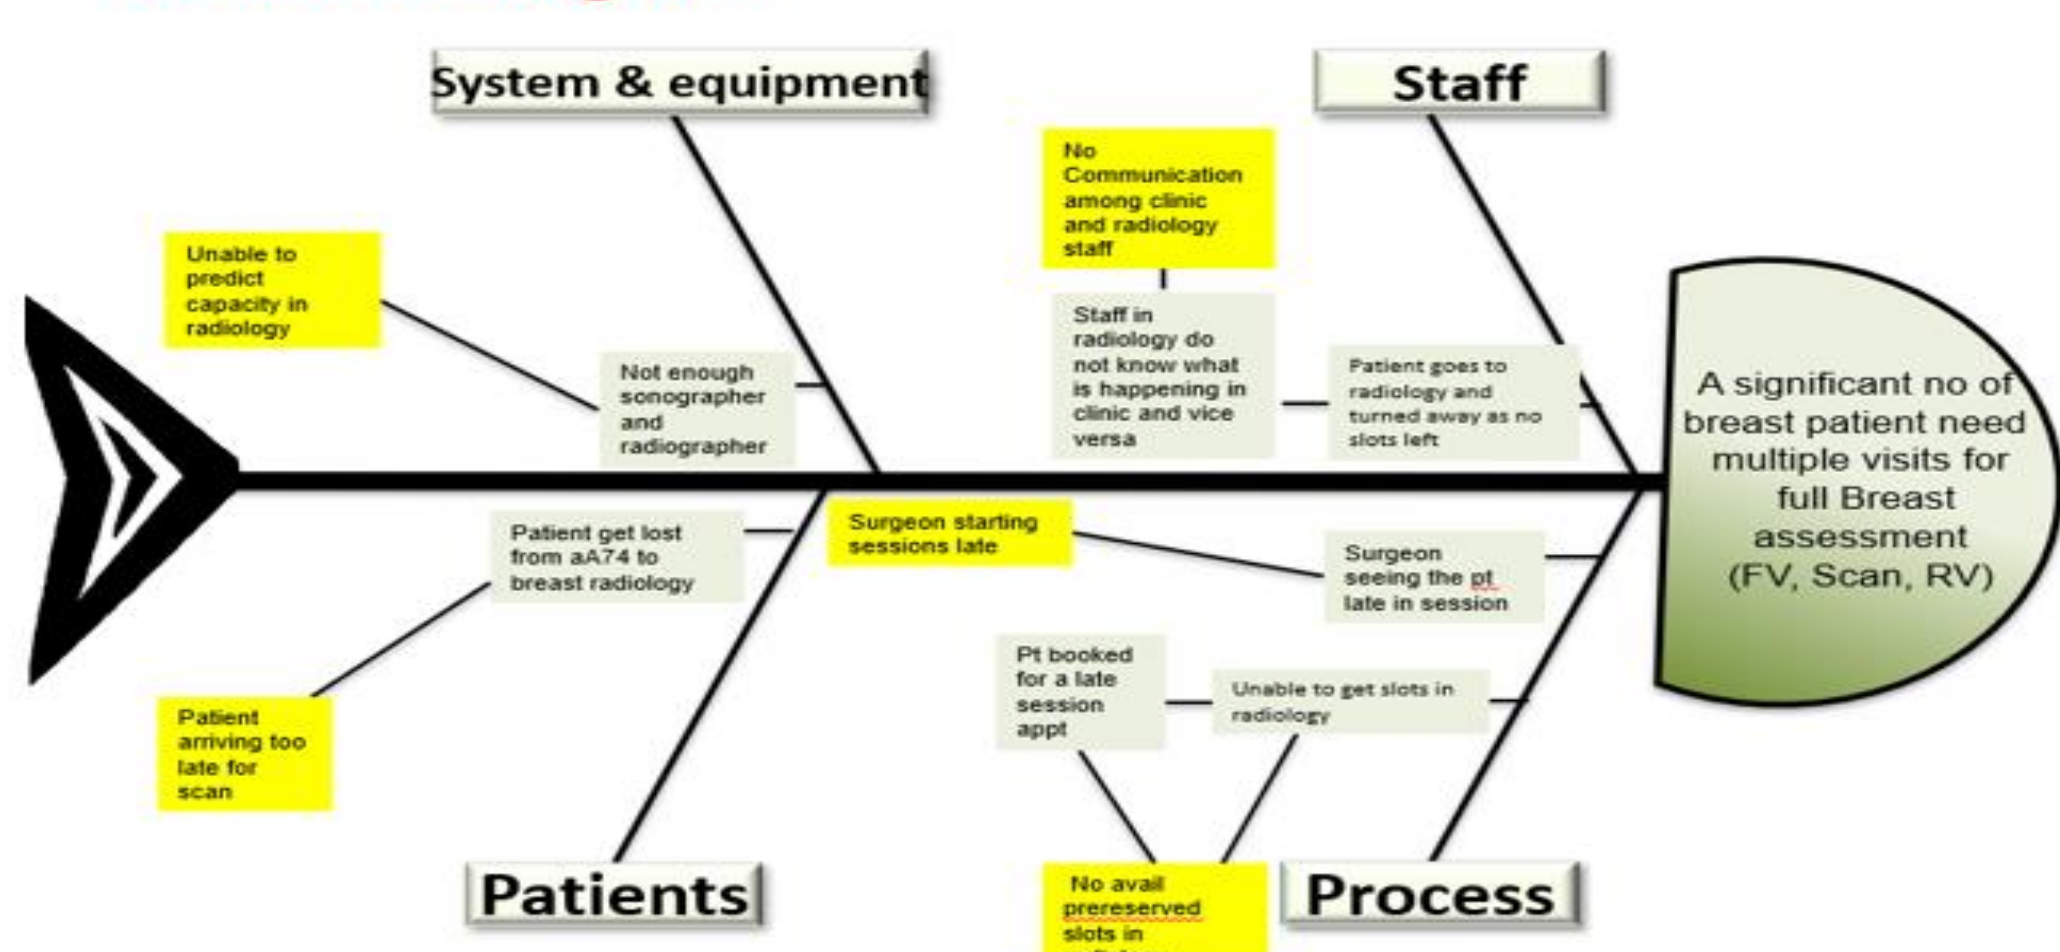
System & equipment

Staff

Unable to predict capacity in radiology

Not enough sonographer and radiographer

No Communication among clinic and radiology staff

Staff in radiology do not know what is happening in clinic and vice versa

Patient goes to radiology and turned away as no slots left

A significant no of breast patient need multiple visits for full Breast assessment (FV, Scan, RV)

Patient get lost from aA74 to breast radiology

Surgeon starting sessions late

Surgeon seeing the pt late in session

Patient arriving too late for scan

Pt booked for a late session appt

Unable to get slots in radiology

No avail prereserved slots in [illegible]

Patients

Process